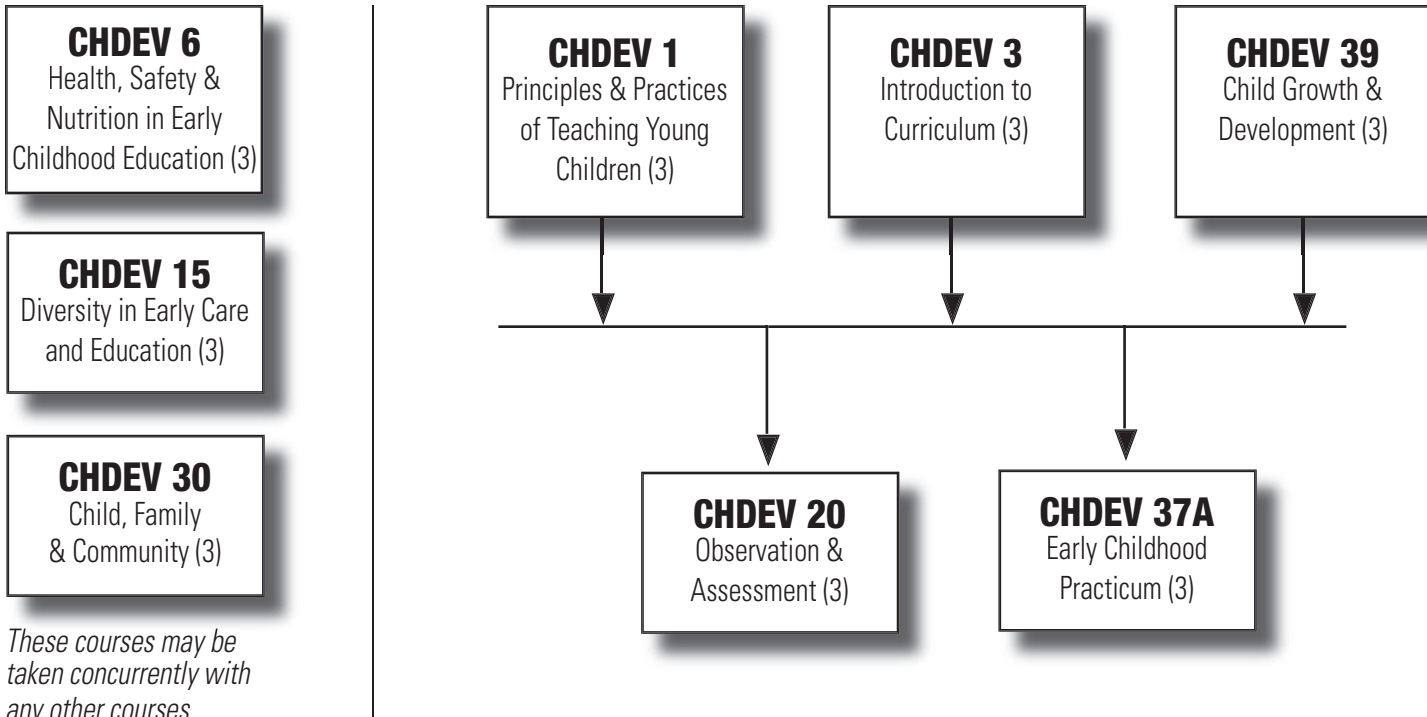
CHDEV 6
Health, Safety & Nutrition in Early Childhood Education (3)

CHDEV 15
Diversity in Early Care and Education (3)

CHDEV 30
Child, Family & Community (3)

These courses may be taken concurrently with any other courses

CHDEV 1
Principles & Practices of Teaching Young Children (3)

CHDEV 3
Introduction to Curriculum (3)

CHDEV 39
Child Growth & Development (3)

CHDEV 20
Observation & Assessment (3)

CHDEV 37A
Early Childhood Practicum (3)